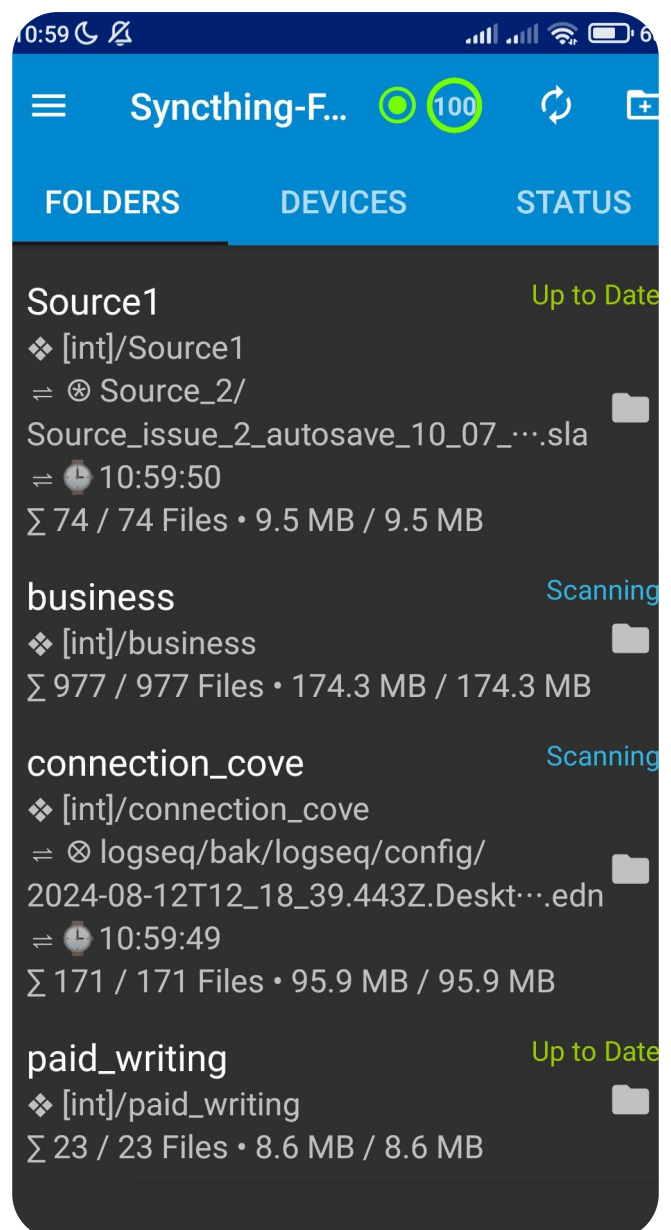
10:59 6

Syncthing-F... 100

FOLDERS DEVICES STATUS

Source1 Up to Date
❖ [int]/Source1
⇌ ⊛ Source_2/Source_issue_2_autosave_10_07_⋯.sla
⇌ 10:59:50
∑ 74 / 74 Files • 9.5 MB / 9.5 MB

business Scanning
❖ [int]/business
∑ 977 / 977 Files • 174.3 MB / 174.3 MB

connection_cove Scanning
❖ [int]/connection_cove
⇌ ⊗ logseq/bak/logseq/config/2024-08-12T12_18_39.443Z.Deskt⋯.edn
⇌ 10:59:49
∑ 171 / 171 Files • 95.9 MB / 95.9 MB

paid_writing Up to Date
❖ [int]/paid_writing
∑ 23 / 23 Files • 8.6 MB / 8.6 MB